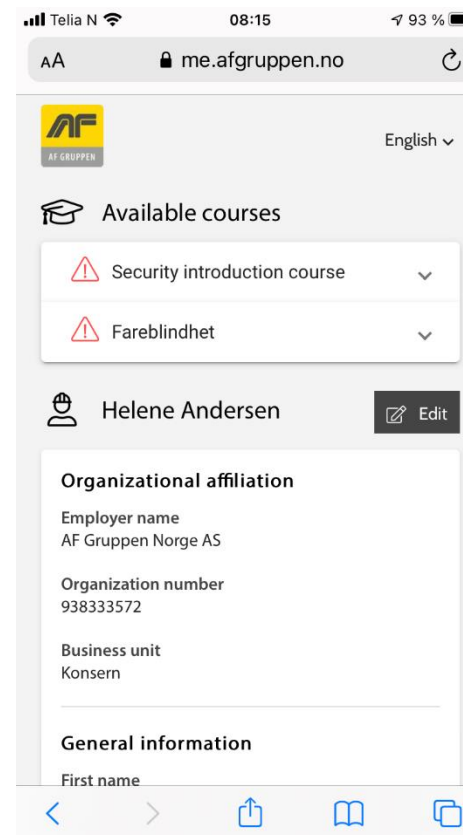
Telia N 08:15 93 %

AA me.afgruppen.no

AF
AF GRUPPEN

English

Available courses

Security introduction course

Fareblindhet

Helene Andersen

Edit

Organizational affiliation

Employer name
AF Gruppen Norge AS

Organization number
938333572

Business unit
Konsern

General information

First name